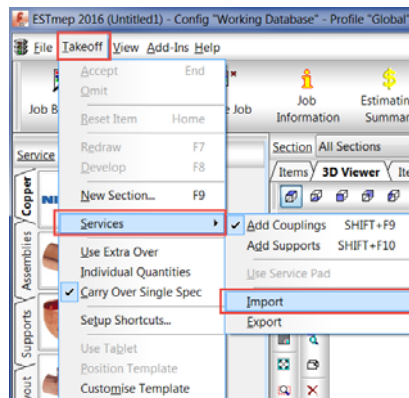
ESTmep 2016 (Untitled1) - Config "Working Database" - Profile "Global"

File Takeoff View Add-Ins Help

Job B

e Job

Job Information

Estimatin Summar

Accept End
Omit
Reset Item Home
Redraw F7
Develop F8
New Section... F9
Services
Use Extra Over
Individual Quantities
Carry Over Single Spec
Setup Shortcuts...
Use Tablet
Position Template
Customise Template

Add Couplings SHIFT+F9
Add Supports SHIFT+F10
Use Service Pad
Import
Export

Service

Section All Sections

Items 3D Viewer It

Copper

Assemblies

Supports

yout